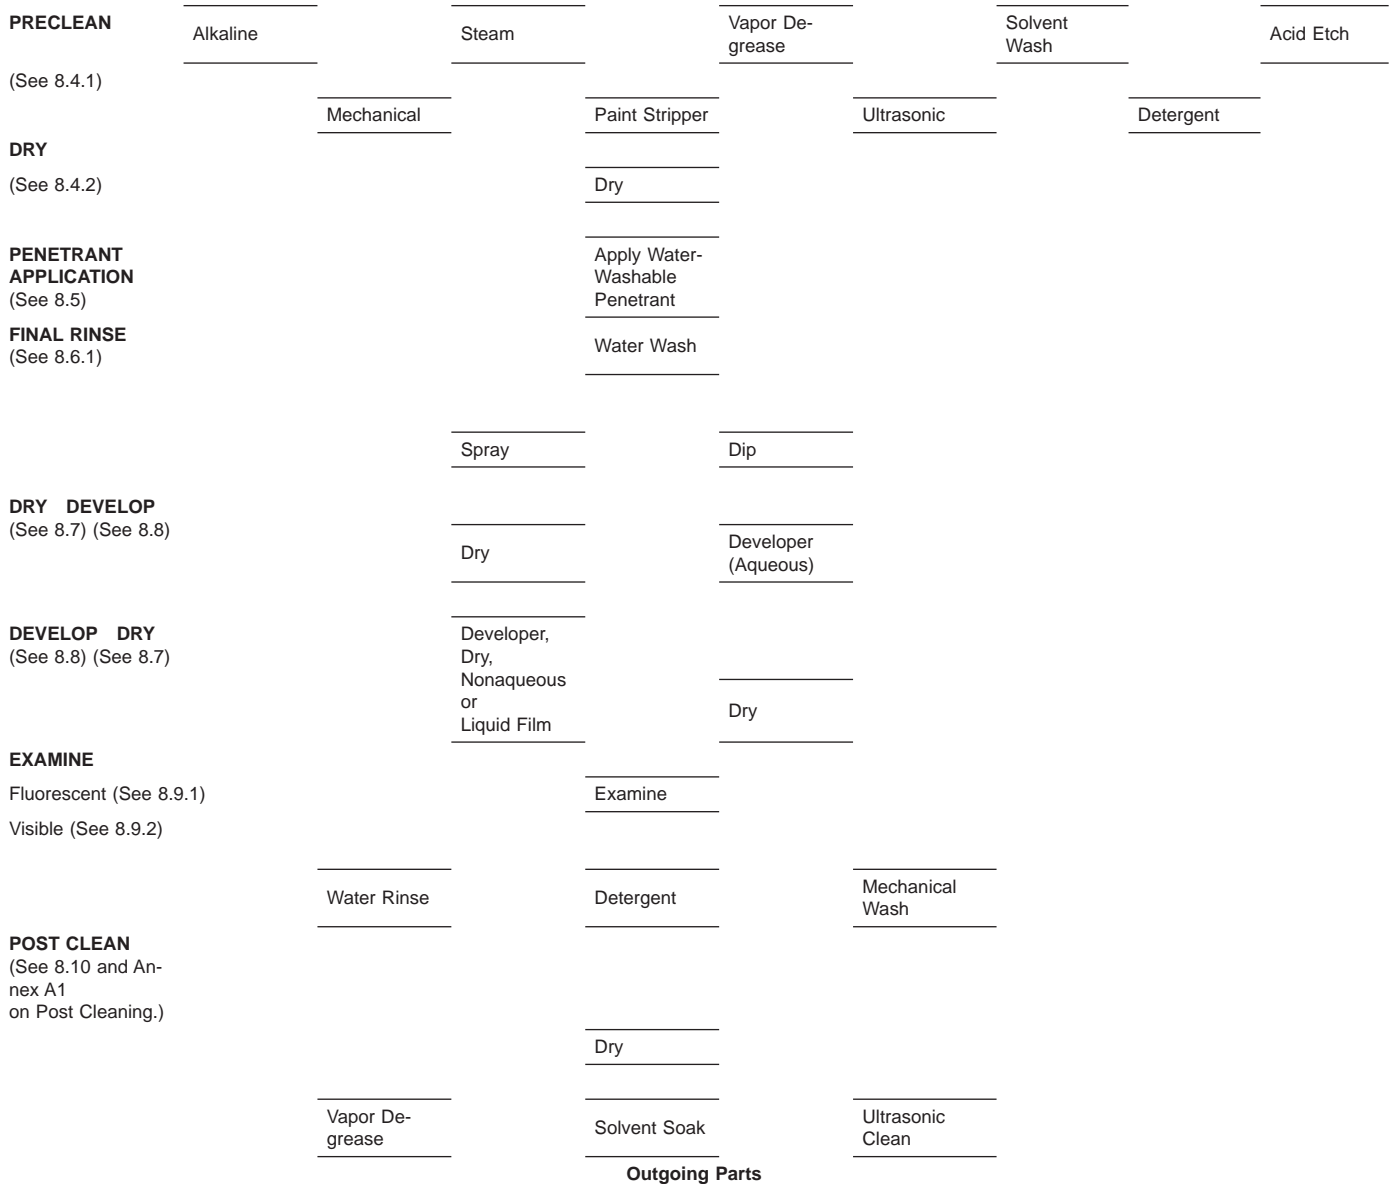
PRECLEAN

(See 8.4.1)

Alkaline

Mechanical

Steam

Paint Stripper

Vapor Degrease

Ultrasonic

Solvent Wash

Detergent

Acid Etch

DRY

(See 8.4.2)

Dry

PENETRANT APPLICATION (See 8.5)

Apply Water-Washable Penetrant

FINAL RINSE (See 8.6.1)

Water Wash

Spray

Dip

DRY DEVELOP (See 8.7) (See 8.8)

Dry

Developer (Aqueous)

DEVELOP DRY (See 8.8) (See 8.7)

Developer, Dry, Nonaqueous or Liquid Film

Dry

EXAMINE

Fluorescent (See 8.9.1)

Visible (See 8.9.2)

Examine

Water Rinse

Detergent

Mechanical Wash

POST CLEAN (See 8.10 and Annex A1 on Post Cleaning.)

Dry

Vapor Degrease

Solvent Soak

Ultrasonic Clean

Outgoing Parts